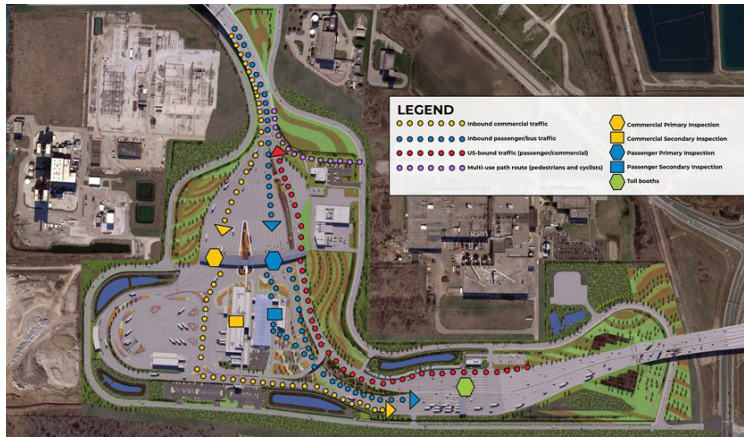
LEGEND
Inbound commercial traffic
Inbound passenger/bus traffic
US-bound traffic (passenger/commercial)
Multi-use path route (pedestrians and cyclists)
Commercial Primary Inspection
Commercial Secondary Inspection
Passenger Primary Inspection
Passenger Secondary Inspection
Toll booths